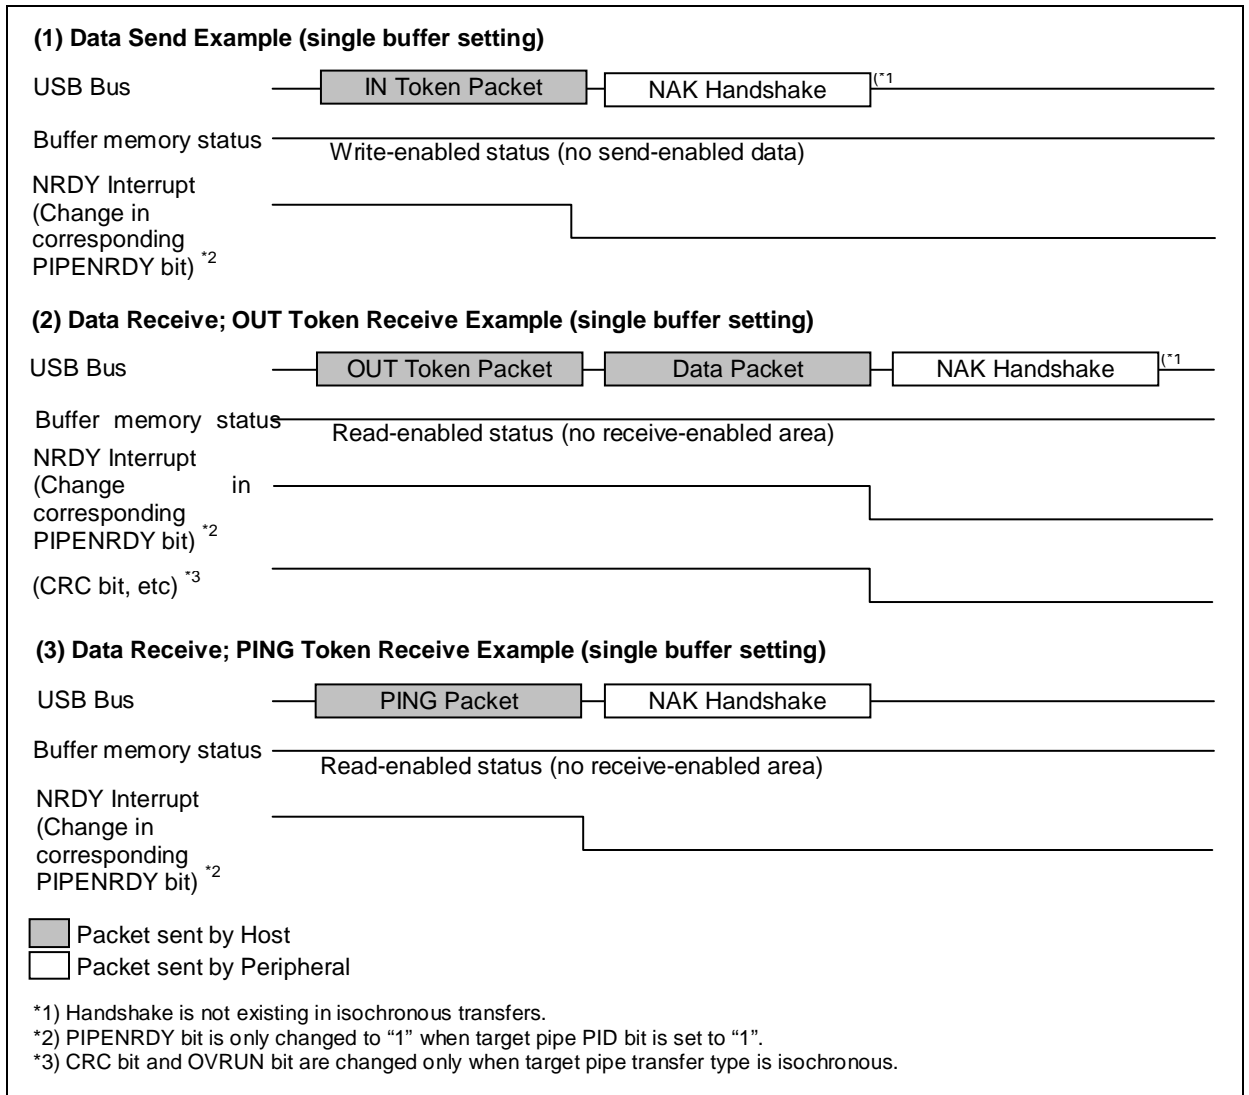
(1) Data Send Example (single buffer setting)

USB Bus

IN Token Packet

NAK Handshake

(*1

Buffer memory status

Write-enabled status (no send-enabled data)

NRDY Interrupt (Change in corresponding PIPENRDY bit) *2

(2) Data Receive; OUT Token Receive Example (single buffer setting)

USB Bus

OUT Token Packet

Data Packet

NAK Handshake

(*1

Buffer memory status

Read-enabled status (no receive-enabled area)

NRDY Interrupt (Change in corresponding PIPENRDY bit) *2

(CRC bit, etc) *3

(3) Data Receive; PING Token Receive Example (single buffer setting)

USB Bus

PING Packet

NAK Handshake

Buffer memory status

Read-enabled status (no receive-enabled area)

NRDY Interrupt (Change in corresponding PIPENRDY bit) *2

Packet sent by Host

Packet sent by Peripheral

*1) Handshake is not existing in isochronous transfers.
*2) PIPENRDY bit is only changed to “1” when target pipe PID bit is set to “1”.
*3) CRC bit and OVRUN bit are changed only when target pipe transfer type is isochronous.